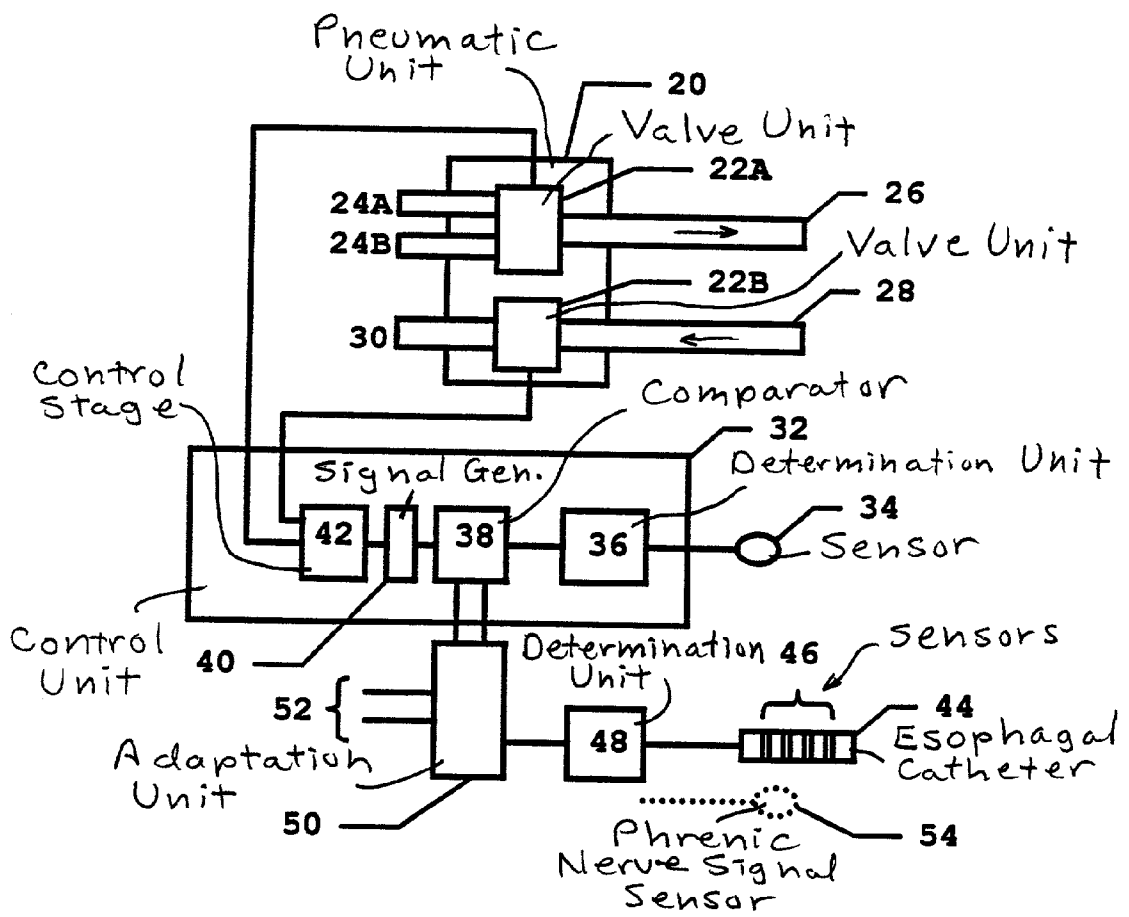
Pneumatic Unit
20
Valve Unit
22A
24A
24B
26
Valve Unit
22B
28
30
Control Stage
Comparator
32
Signal Gen.
Determination Unit
42
38
36
34
Sensor
Control Unit
40
Determination Unit
46
Sensors
52
44
Esophagal Catheter
Adaptation Unit
48
50
Phrenic Nerve Signal Sensor
54